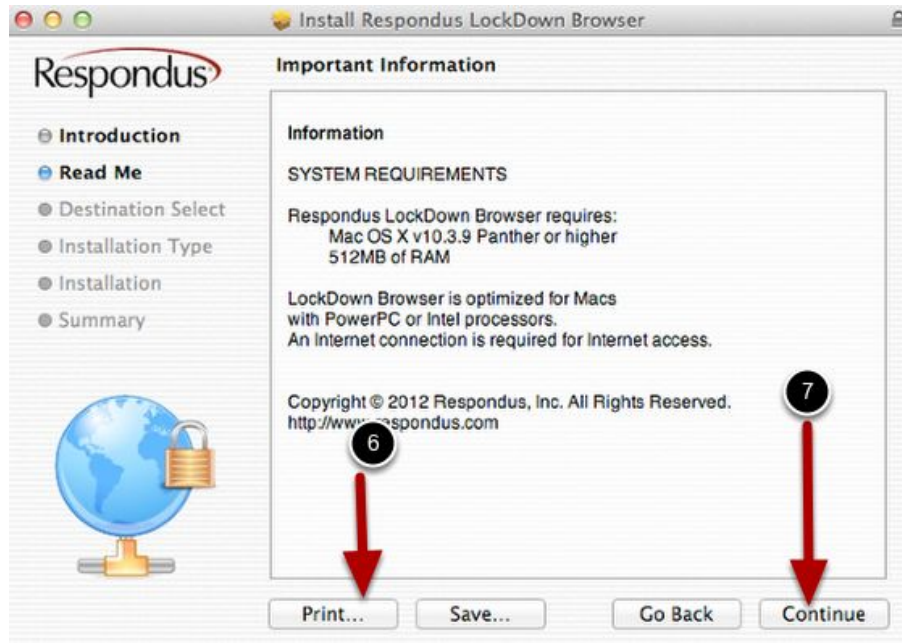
Install Respondus LockDown Browser

Respondus

Important Information

Introduction
Read Me
Destination Select
Installation Type
Installation
Summary

Information

SYSTEM REQUIREMENTS

Respondus LockDown Browser requires:
Mac OS X v10.3.9 Panther or higher
512MB of RAM

LockDown Browser is optimized for Macs with PowerPC or Intel processors.
An Internet connection is required for Internet access.

Copyright © 2012 Respondus, Inc. All Rights Reserved.
http://www.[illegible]espondus.com

6

7

Print...
Save...
Go Back
Continue